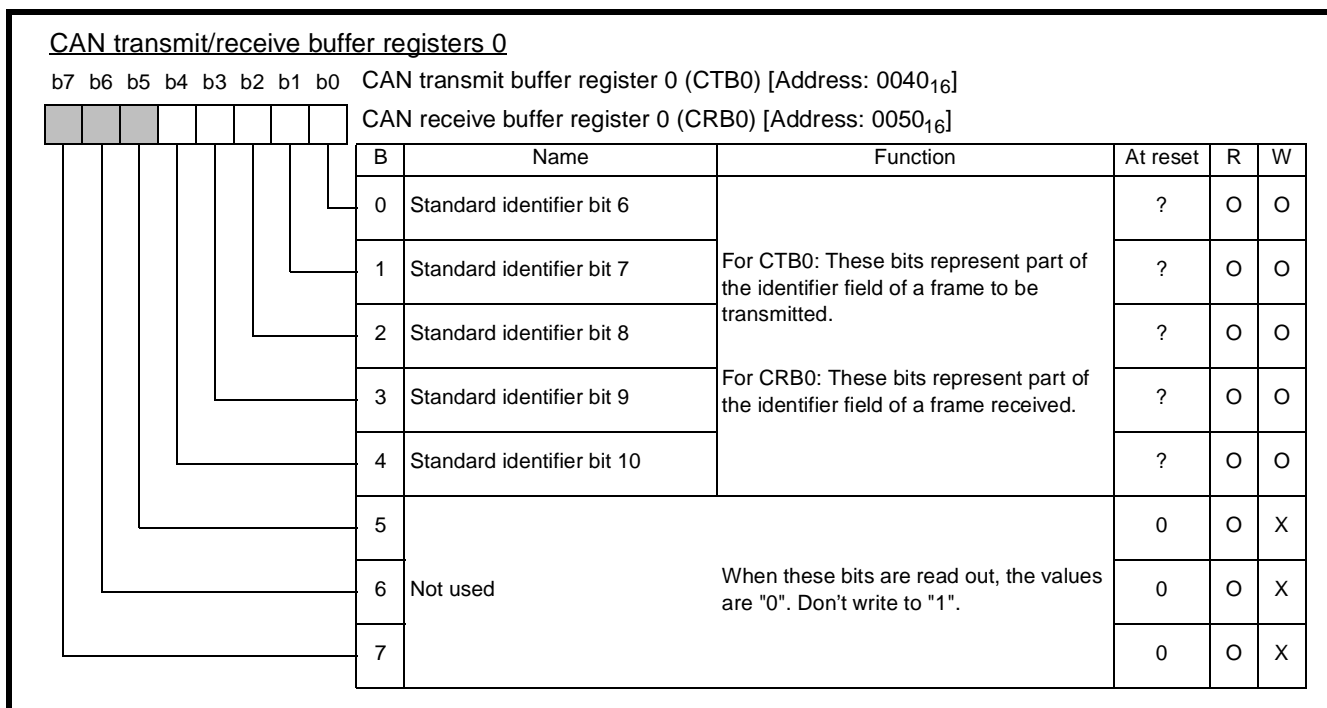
CAN transmit/receive buffer registers 0

b7 b6 b5 b4 b3 b2 b1 b0 CAN transmit buffer register 0 (CTB0) [Address: $0040_{16}$]

CAN receive buffer register 0 (CRB0) [Address: $0050_{16}$]

| B | Name | Function | At reset | R | W |
|---|---|---|---|---|---|
| 0 | Standard identifier bit 6 | For CTB0: These bits represent part of the identifier field of a frame to be transmitted. For CRB0: These bits represent part of the identifier field of a frame received. | ? | O | O |
| 1 | Standard identifier bit 7 | | ? | O | O |
| 2 | Standard identifier bit 8 | | ? | O | O |
| 3 | Standard identifier bit 9 | | ? | O | O |
| 4 | Standard identifier bit 10 | | ? | O | O |
| 5 | Not used | When these bits are read out, the values are "0". Don't write to "1". | 0 | O | X |
| 6 | | | 0 | O | X |
| 7 | | | 0 | O | X |